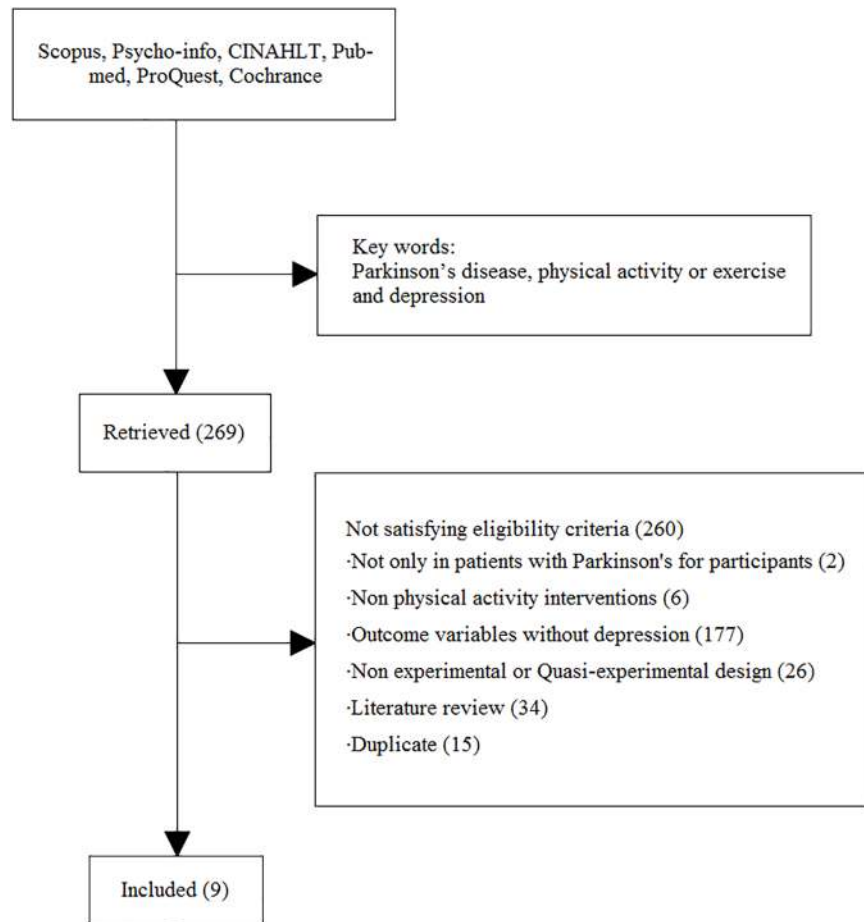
Scopus, Psycho-info, CINAHLT, Pubmed, ProQuest, Cochrance

Key words:
Parkinson’s disease, physical activity or exercise and depression

Retrieved (269)

Not satisfying eligibility criteria (260)
·Not only in patients with Parkinson's for participants (2)
·Non physical activity interventions (6)
·Outcome variables without depression (177)
·Non experimental or Quasi-experimental design (26)
·Literature review (34)
·Duplicate (15)

Included (9)